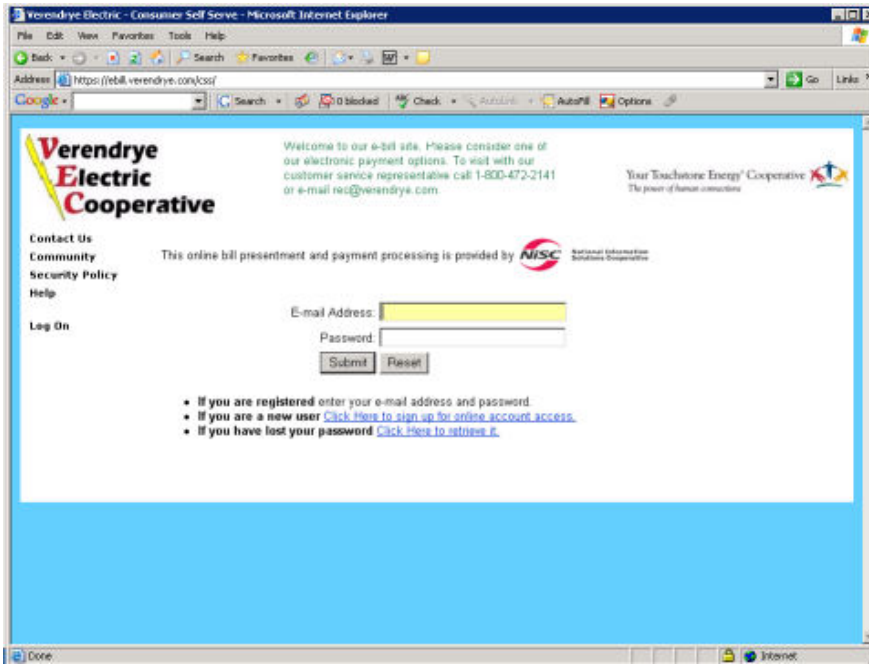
Verendrye Electric - Consumer Self Serve - Microsoft Internet Explorer

File Edit View Favorites Tools Help

Back Search Favorites

Address https://ebill.verendrye.com/css/ Go Links

Google Search 0 blocked Check AutoLink AutoFill Options

Verendrye Electric Cooperative

Welcome to our e-bill site. Please consider one of our electronic payment options. To visit with our customer service representative call 1-800-472-2141 or e-mail rec@verendrye.com.

Your Touchstone Energy® Cooperative
The power of human connections

Contact Us
Community
Security Policy
Help

Log On

This online bill presentment and payment processing is provided by NISC National Information Solutions Cooperative

E-mail Address:

Password:

Submit Reset

• If you are registered enter your e-mail address and password.
• If you are a new user Click Here to sign up for online account access.
• If you have lost your password Click Here to retrieve it.

Done Internet